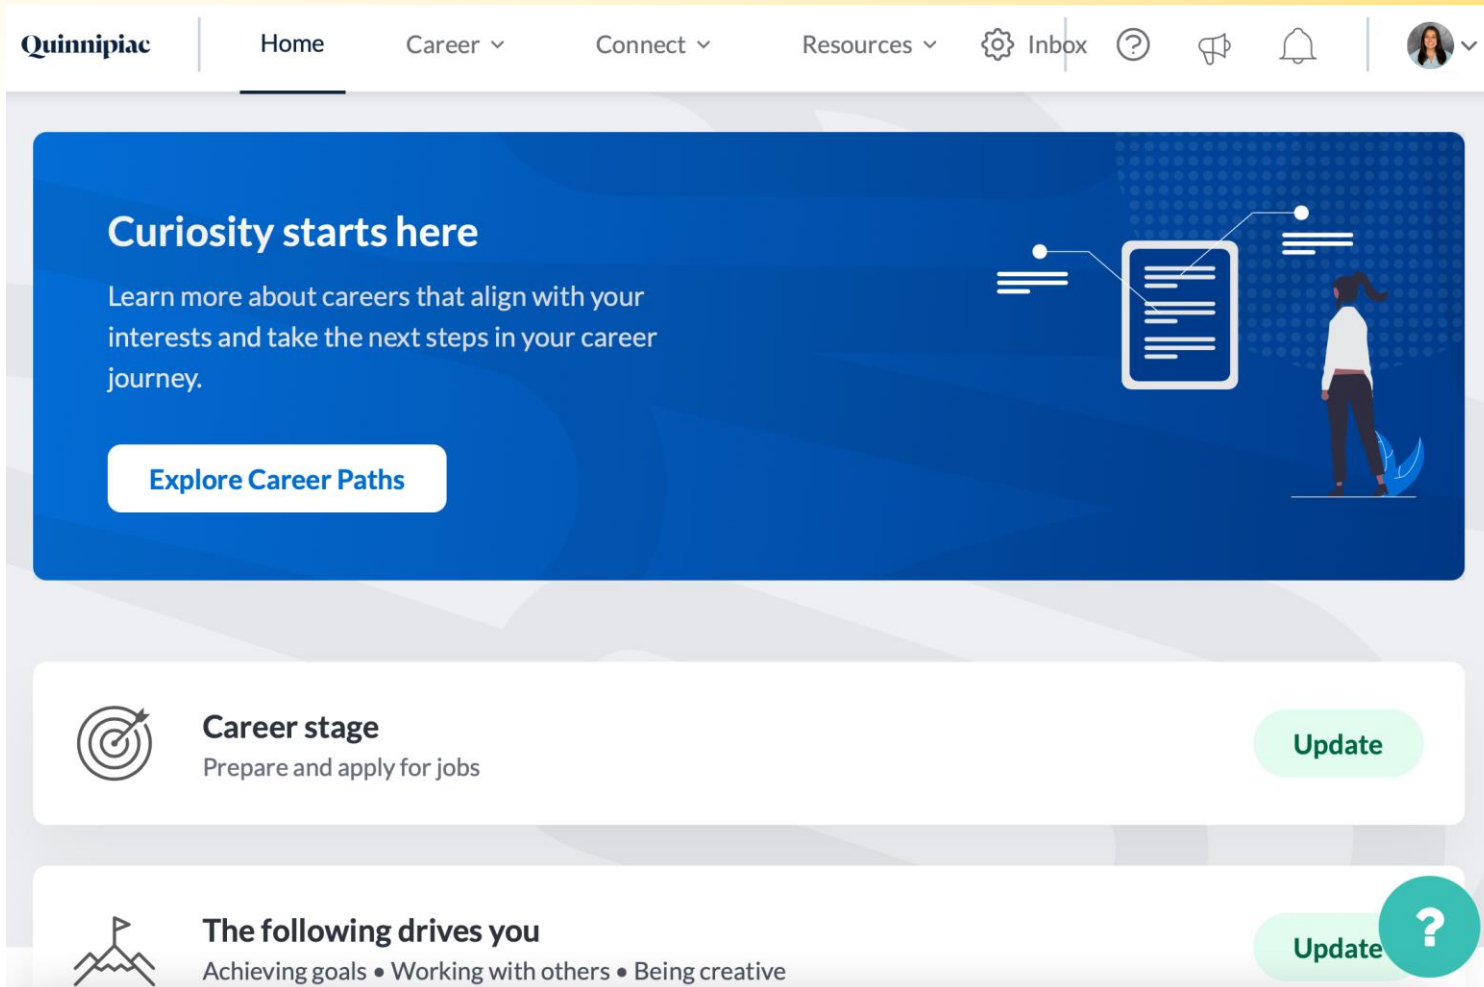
Quinnipiac

Home Career Connect Resources Inbox

Curiosity starts here

Learn more about careers that align with your interests and take the next steps in your career journey.

Explore Career Paths

Career stage
Prepare and apply for jobs

Update

The following drives you
Achieving goals • Working with others • Being creative

Update

?